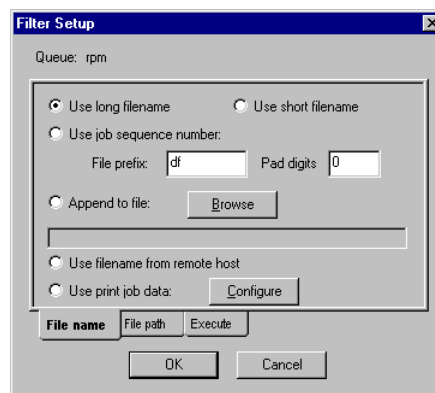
Filter Setup

Queue: rpm

Use long filename

Use short filename

Use job sequence number:

File prefix: df

Pad digits 0

Append to file:

Browse

Use filename from remote host

Use print job data:

Configure

File name

File path

Execute

OK

Cancel